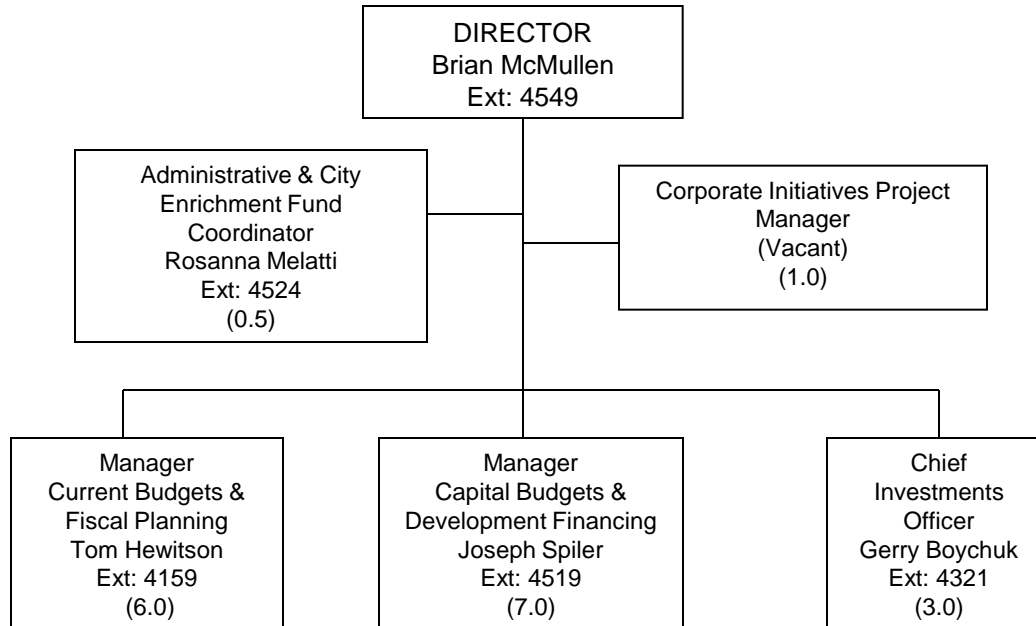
DIRECTOR
Brian McMullen
Ext: 4549

Administrative & City Enrichment Fund Coordinator
Rosanna Melatti
Ext: 4524
(0.5)

Corporate Initiatives Project Manager
(Vacant)
(1.0)

Manager
Current Budgets & Fiscal Planning
Tom Hewitson
Ext: 4159
(6.0)

Manager
Capital Budgets & Development Financing
Joseph Spiler
Ext: 4519
(7.0)

Chief Investments Officer
Gerry Boychuk
Ext: 4321
(3.0)